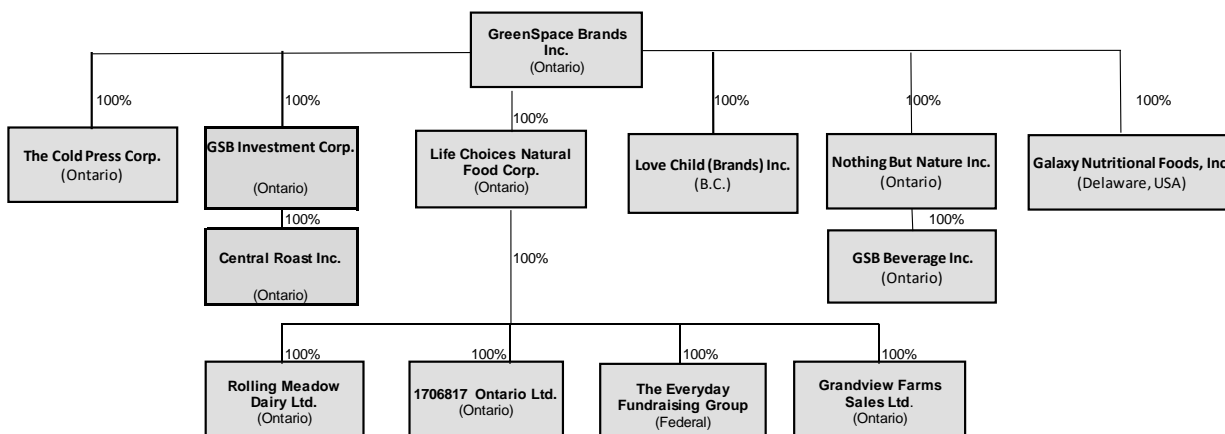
GreenSpace Brands Inc.
(Ontario)

100%
The Cold Press Corp.
(Ontario)

100%
GSB Investment Corp.
(Ontario)

100%
Central Roast Inc.
(Ontario)

100%
Life Choices Natural Food Corp.
(Ontario)

100%
Love Child (Brands) Inc.
(B.C.)

100%
Nothing But Nature Inc.
(Ontario)

100%
GSB Beverage Inc.
(Ontario)

100%
Galaxy Nutritional Foods, Inc
(Delaware, USA)

100%

100%
Rolling Meadow Dairy Ltd.
(Ontario)

100%
1706817 Ontario Ltd.
(Ontario)

100%
The Everyday Fundraising Group
(Federal)

100%
Grandview Farms Sales Ltd.
(Ontario)